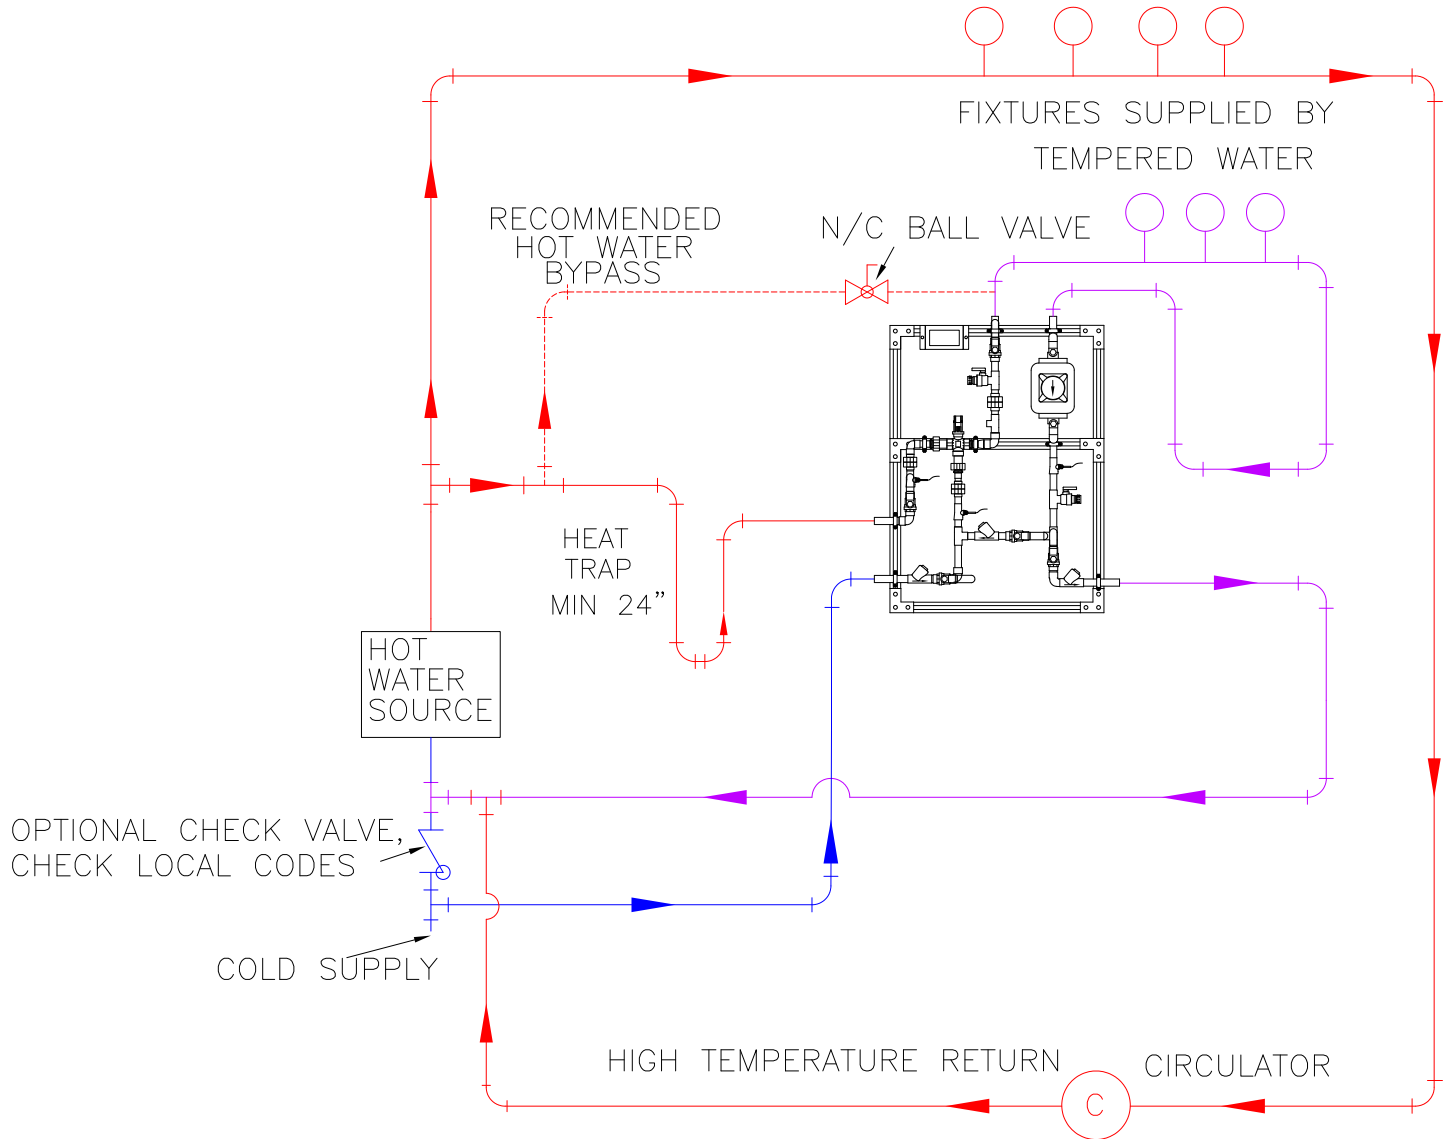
FIXTURES SUPPLIED BY TEMPERED WATER

RECOMMENDED HOT WATER BYPASS

N/C BALL VALVE

HEAT TRAP MIN 24"

HOT WATER SOURCE

OPTIONAL CHECK VALVE, CHECK LOCAL CODES

COLD SUPPLY

HIGH TEMPERATURE RETURN

CIRCULATOR

C